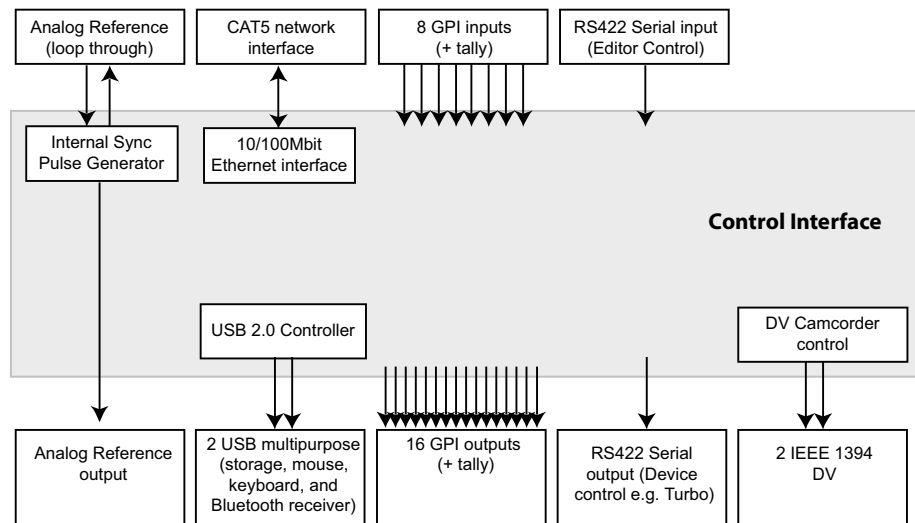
Analog Reference (loop through)

CAT5 network interface

8 GPI inputs (+ tally)

RS422 Serial input (Editor Control)

Internal Sync Pulse Generator

10/100Mbit Ethernet interface

Control Interface

USB 2.0 Controller

DV Camcorder control

Analog Reference output

2 USB multipurpose (storage, mouse, keyboard, and Bluetooth receiver)

16 GPI outputs (+ tally)

RS422 Serial output (Device control e.g. Turbo)

2 IEEE 1394 DV